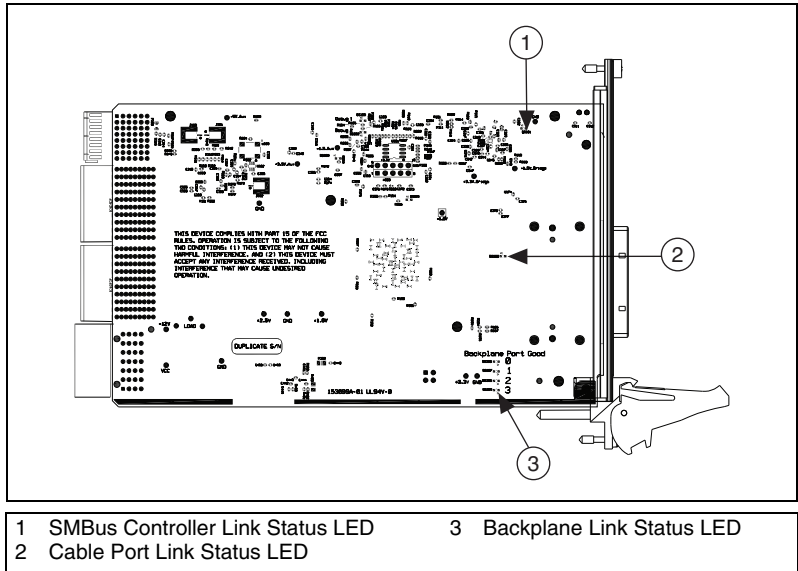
1

2

THIS DEVICE COMPLIES WITH PART 15 OF THE FCC RULES. OPERATION IS SUBJECT TO THE FOLLOWING TWO CONDITIONS: (1) THIS DEVICE MAY NOT CAUSE HARMFUL INTERFERENCE, AND (2) THIS DEVICE MUST ACCEPT ANY INTERFERENCE RECEIVED, INCLUDING INTERFERENCE THAT MAY CAUSE UNDESIRED OPERATION.

DUPLICATE S/N

Backplane Port Good
0
1
2
3

3

1 SMBus Controller Link Status LED
2 Cable Port Link Status LED
3 Backplane Link Status LED